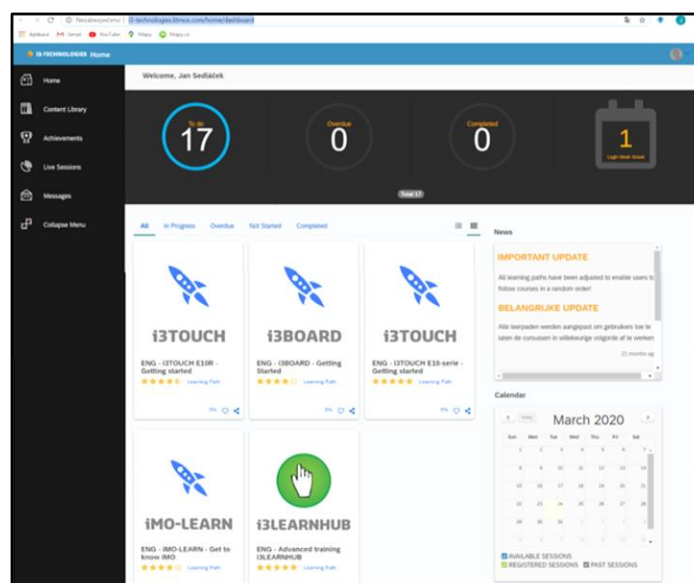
Nezabezpečeno | i3-technologies.litmos.com/home/dashboard

Aplikace Gmail YouTube Mapy Mapy.cz

i3-TECHNOLOGIES Home

Home
Content Library
Achievements
Live Sessions
Messages
Collapse Menu

Welcome, Jan Sedláček

To do
17

Overdue
0

Completed
0

1
Login Week Streak

Total 17

All In Progress Overdue Not Started Completed

i3TOUCH
ENG - i3TOUCH E10R - Getting started
Learning Path
0%

i3BOARD
ENG - i3BOARD - Getting Started
Learning Path
0%

i3TOUCH
ENG - i3TOUCH E10-serie - Getting started
Learning Path
0%

iMO-LEARN
ENG - iMO-LEARN - Get to know iMO
Learning Path

i3LEARNHUB
ENG - Advanced training i3LEARNHUB
Learning Path

News

IMPORTANT UPDATE
All learning paths have been adjusted to enable users to follow courses in a random order!

BELANGRIJKE UPDATE
Alle leerpaden werden aangepast om gebruikers toe te laten de cursussen in willekeurige volgorde af te werken

21 months ag

Calendar

Today
March 2020

| Sun | Mon | Tue | Wed | Thu | Fri | Sat |
|---|---|---|---|---|---|---|
| 1 | 2 | 3 | 4 | 5 | 6 | 7 |
| 8 | 9 | 10 | 11 | 12 | 13 | 14 |
| 15 | 16 | 17 | 18 | 19 | 20 | 21 |
| 22 | 23 | 24 | 25 | 26 | 27 | 28 |
| 29 | 30 | 31 | 1 | 2 | 3 | 4 |
| 5 | 6 | 7 | 8 | 9 | 10 | 11 |

AVAILABLE SESSIONS
REGISTERED SESSIONS PAST SESSIONS